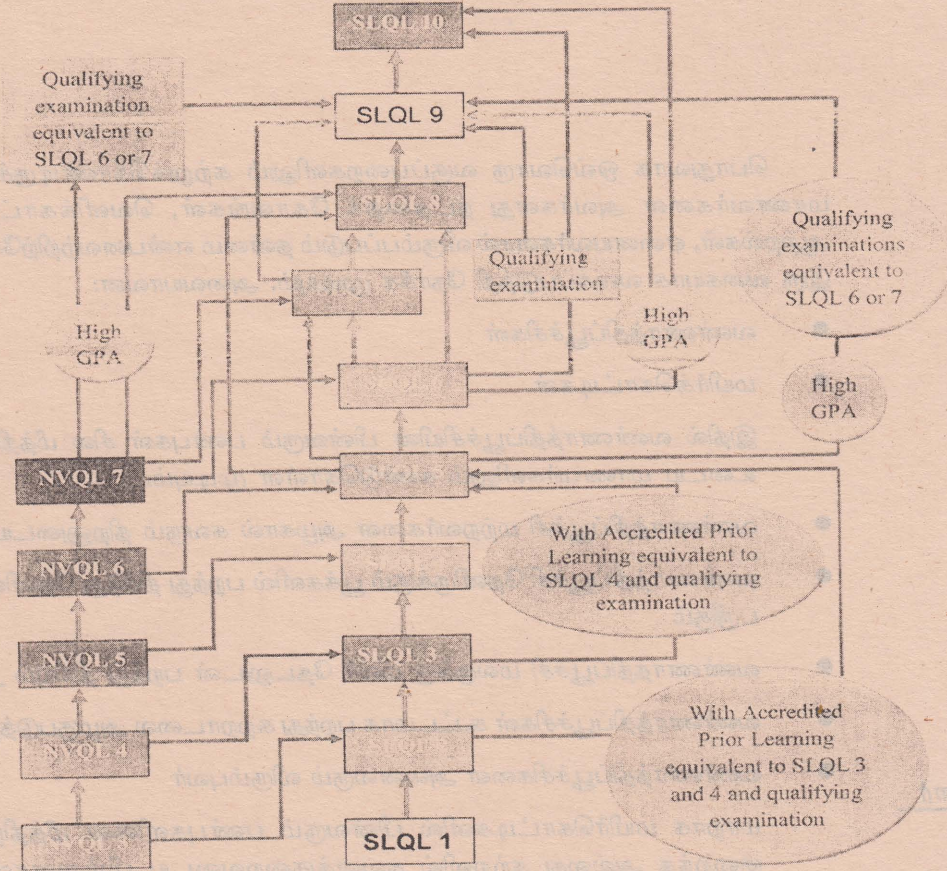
SLQL 10

Qualifying examination equivalent to SLQL 6 or 7

SLQL 9

SLQL 8

Qualifying examination

Qualifying examinations equivalent to SLQL 6 or 7

SLQL 7

High GPA

High GPA

High GPA

SLQL 6

SLQL 5

NVQL 7

With Accredited Prior Learning equivalent to SLQL 4 and qualifying examination

SLQL 4

NVQL 6

NVQL 5

SLQL 3

NVQL 4

SLQL 2

With Accredited Prior Learning equivalent to SLQL 3 and 4 and qualifying examination

NVQL 3

SLQL 1